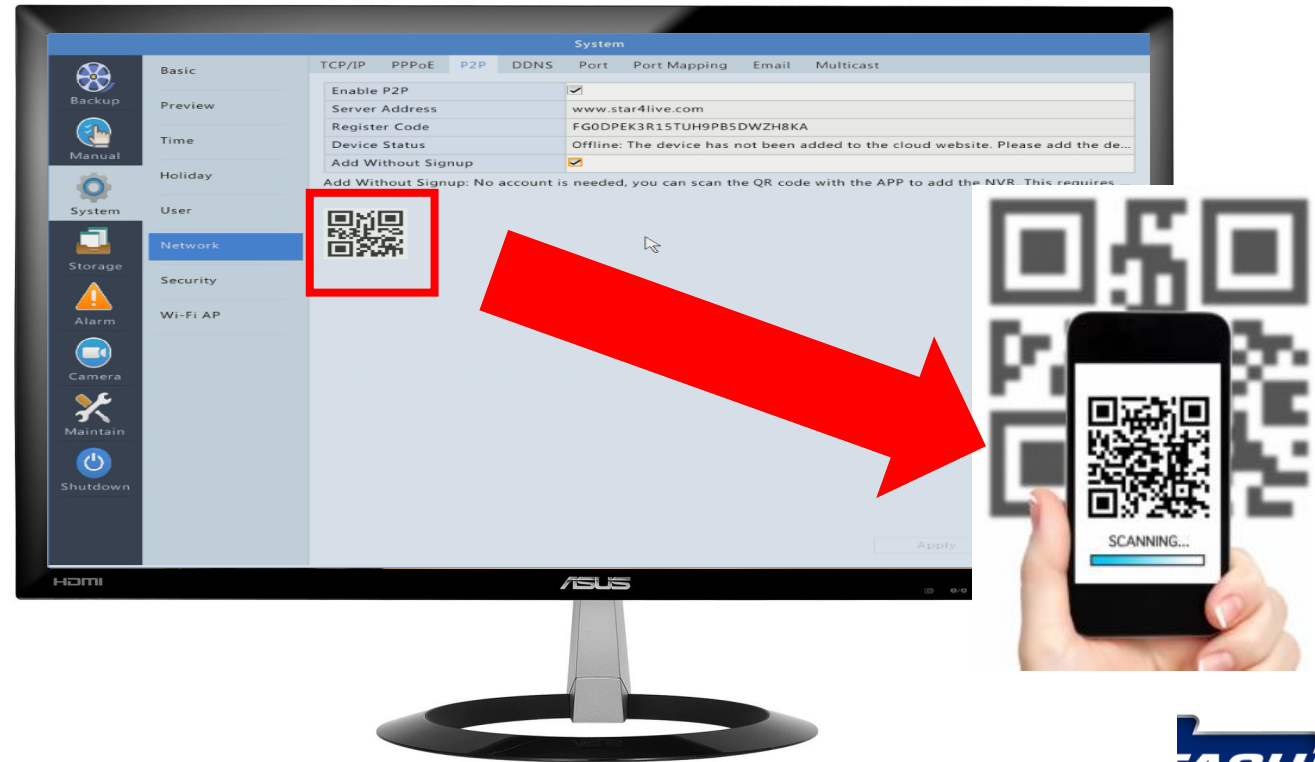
System

Backup
Manual
System
Storage
Alarm
Camera
Maintain
Shutdown

Basic
Preview
Time
Holiday
User
Network
Security
Wi-Fi AP

TCP/IP PPPoE P2P DDNS Port Port Mapping Email Multicast

| Enable P2P | |
|---|---|
| Server Address | www.star4live.com |
| Register Code | FG0DPEK3R15TUH9PB5DWZH8KA |
| Device Status | Offline: The device has not been added to the cloud website. Please add the de... |
| Add Without Signup | |

Add Without Signup: No account is needed, you can scan the QR code with the APP to add the NVR. This requires ...

Apply

HDMI
ASUS

SCANNING...